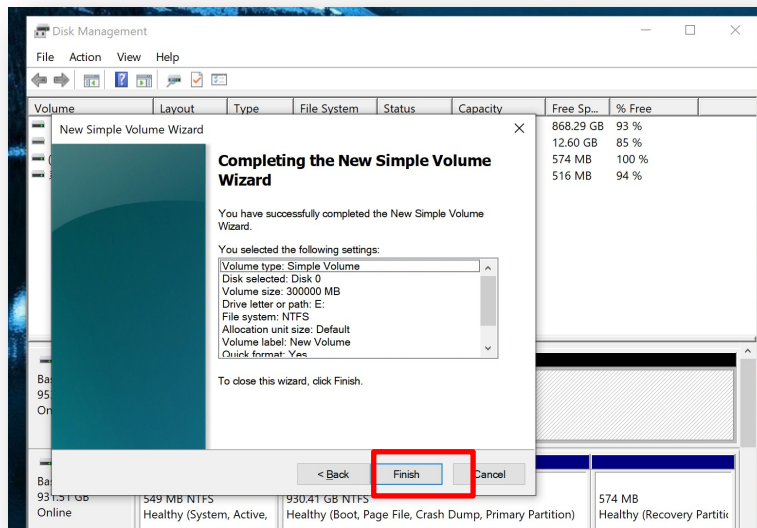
Disk Management

File Action View Help

| Volume | Layout | Type | File System | Status | Capacity | Free Sp... | % Free |
|---|---|---|---|---|---|---|---|
| | | | | | | 868.29 GB | 93 % |
| | | | | | | 12.60 GB | 85 % |
| ( | | | | | | 574 MB | 100 % |
| | | | | | | 516 MB | 94 % |

New Simple Volume Wizard

Completing the New Simple Volume Wizard

You have successfully completed the New Simple Volume Wizard.

You selected the following settings:

Volume type: Simple Volume
Disk selected: Disk 0
Volume size: 300000 MB
Drive letter or path: E:
File system: NTFS
Allocation unit size: Default
Volume label: New Volume
Quick format: Yes

To close this wizard, click Finish.

< Back Finish Cancel

Ba
95
On

Ba
931.51 GB
Online

549 MB NTFS
Healthy (System, Active,

930.41 GB NTFS
Healthy (Boot, Page File, Crash Dump, Primary Partition)

574 MB
Healthy (Recovery Partitic